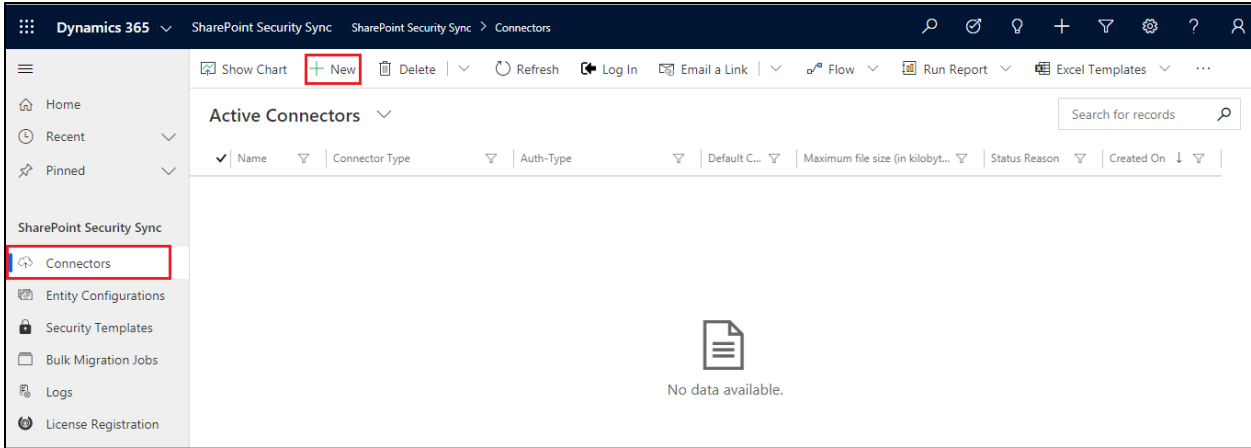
Dynamics 365 SharePoint Security Sync SharePoint Security Sync > Connectors

Show Chart + New Delete Refresh Log In Email a Link Flow Run Report Excel Templates ···

Home
Recent
Pinned

SharePoint Security Sync
Connectors
Entity Configurations
Security Templates
Bulk Migration Jobs
Logs
License Registration

Active Connectors

Search for records

| Name | Connector Type | Auth-Type | Default C... | Maximum file size (in kilobyt... | Status Reason | Created On ↓ |
|---|---|---|---|---|---|---|

No data available.